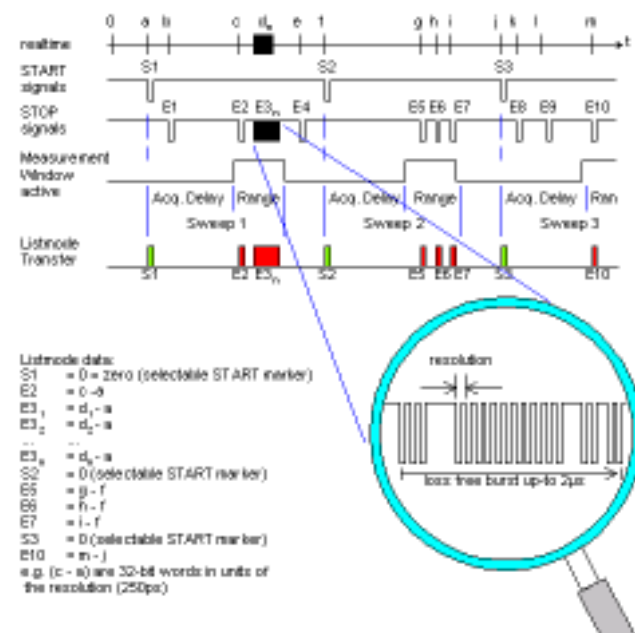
0 a b c $d_n$ e f g h i j k l m
realtime t

START signals S1 S2 S3

STOP signals E1 E2 $E3_n$ E4 E5 E6 E7 E8 E9 E10

Measurement Window active

Acq. Delay Range Acq. Delay Range Acq. Delay Ran

Sweep 1 Sweep 2 Sweep 3

Listmode Transfer

S1 E2 $E3_n$ S2 E5 E6 E7 S3 E10

Listmode data:
S1 = 0 = zero (selectable START marker)
E2 = c - a
$E3_1$ = $d_1$ - a
$E3_2$ = $d_2$ - a
... ...
$E3_n$ = $d_n$ - a
S2 = 0 (selectable START marker)
E5 = g - f
E6 = h - f
E7 = i - f
S3 = 0 (selectable START marker)
E10 = m - j
e.g. (c - a) are 32-bit words in units of the resolution (250ps)

resolution

loss free burst up-to 2µs